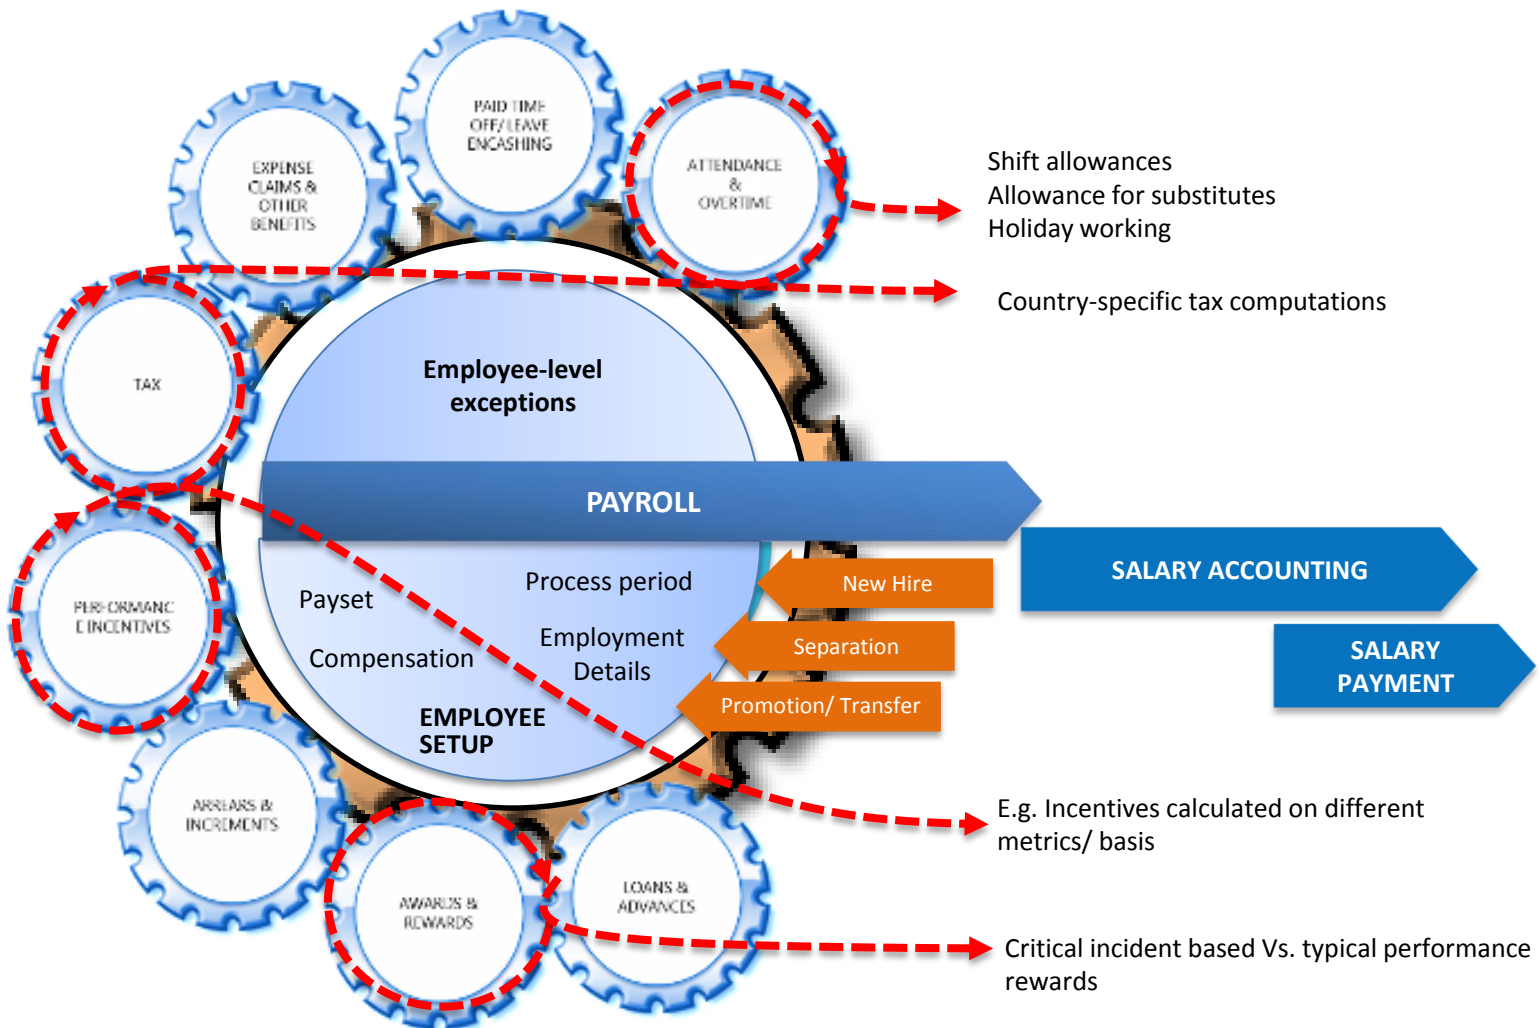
PAID TIME OFF/ LEAVE ENCASHING

EXPENSE CLAIMS & OTHER BENEFITS

ATTENDANCE & OVERTIME

Shift allowances
Allowance for substitutes
Holiday working

Country-specific tax computations

TAX

Employee-level exceptions

PAYROLL

SALARY ACCOUNTING

SALARY PAYMENT

PERFORMANC E INCENTIVES

Payset

Process period

Employment Details

Compensation

EMPLOYEE SETUP

New Hire

Separation

Promotion/ Transfer

ARREARS & INCREMENTS

E.g. Incentives calculated on different metrics/ basis

AWARDS & REWARDS

LOANS & ADVANCES

Critical incident based Vs. typical performance rewards